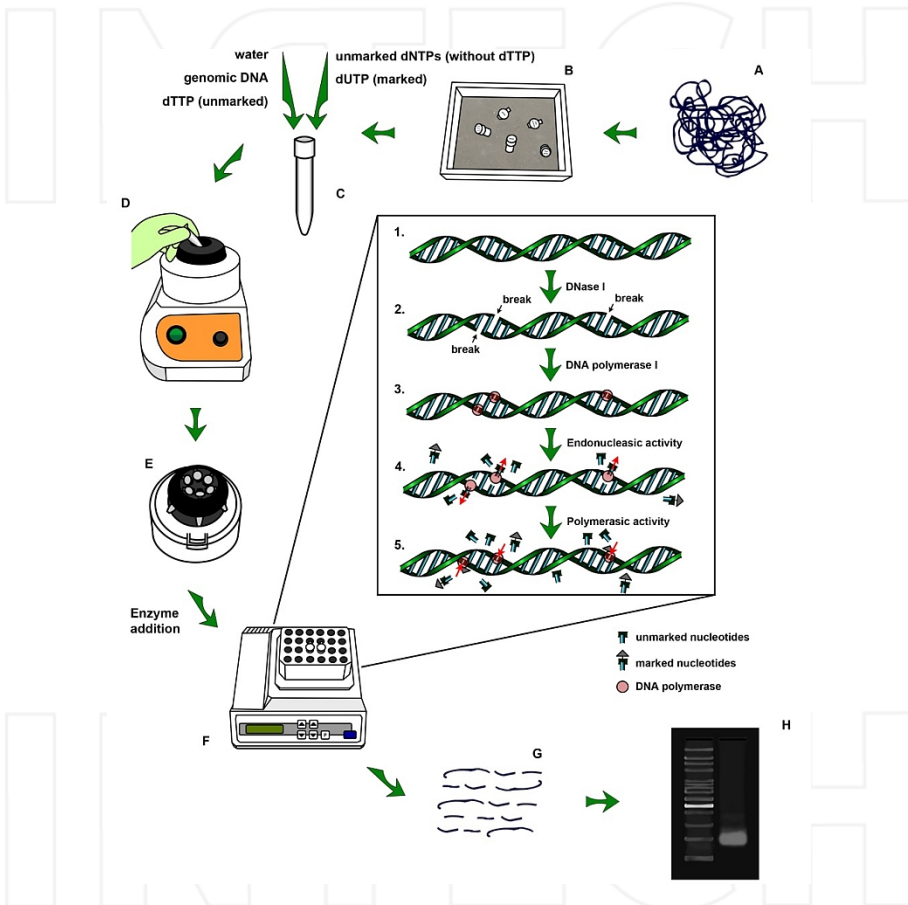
water
genomic DNA
dTTP (unmarked)

unmarked dNTPs (without dTTP)
dUTP (marked)

B

A

C

D

E

Enzyme addition

F

1.

DNase I

2.
break
break
break

DNA polymerase I

3.

Endonucleasic activity

4.

Polymerasic activity

5.

unmarked nucleotides
marked nucleotides
DNA polymerase

G

H